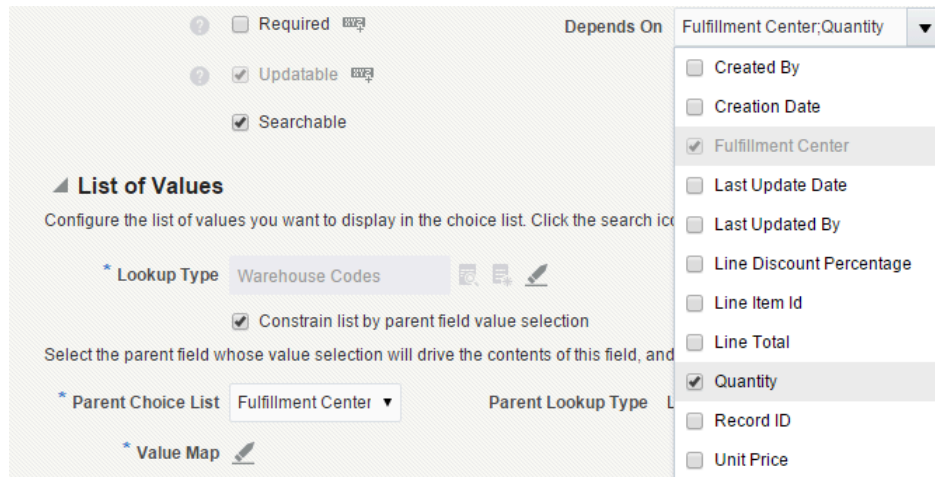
Required

Updatable

Searchable

Depends On Fulfillment Center;Quantity

Created By

Creation Date

Fulfillment Center

Last Update Date

Last Updated By

Line Discount Percentage

Line Item Id

Line Total

Quantity

Record ID

Unit Price

List of Values

Configure the list of values you want to display in the choice list. Click the search ic

* Lookup Type Warehouse Codes

Constrain list by parent field value selection

Select the parent field whose value selection will drive the contents of this field, and

* Parent Choice List Fulfillment Center

Parent Lookup Type L

* Value Map